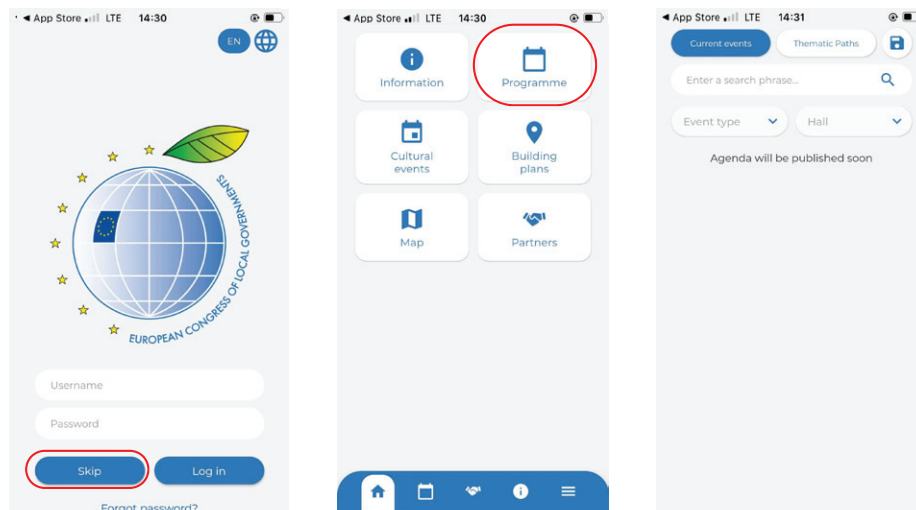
◄ App Store LTE 14:30

EN

EUROPEAN CONGRESS OF LOCAL GOVERNMENTS

Username

Password

Skip

Log in

Forgot password?

◄ App Store LTE 14:30

Information

Programme

Cultural events

Building plans

Map

Partners

◄ App Store LTE 14:31

Current events

Thematic Paths

Enter a search phrase...

Event type

Hall

Agenda will be published soon